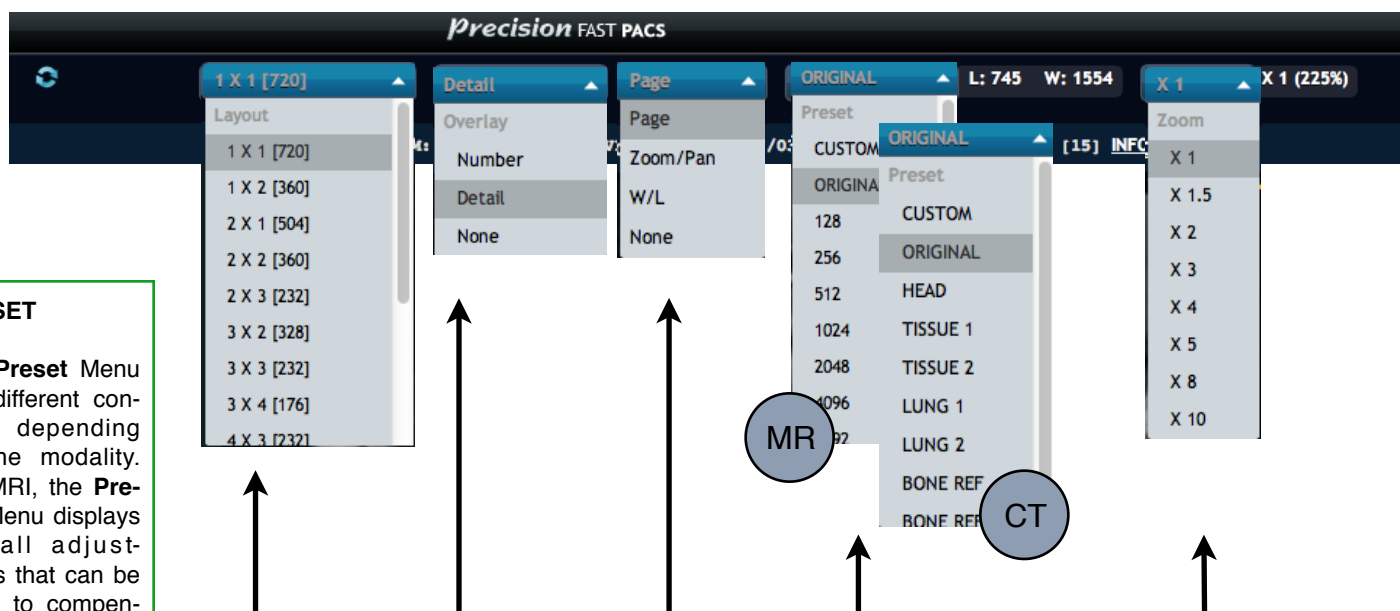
Precision FAST PACS

1 X 1 [720]
Layout
1 X 1 [720]
1 X 2 [360]
2 X 1 [504]
2 X 2 [360]
2 X 3 [232]
3 X 2 [328]
3 X 3 [232]
3 X 4 [176]
4 X 3 [232]

Detail
Overlay
Number
Detail
None

Page
Page
Zoom/Pan
W/L
None

ORIGINAL
Preset
CUSTOM
ORIGINA
128
256
512
1024
2048
4096
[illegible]92

MR

ORIGINAL
Preset
CUSTOM
ORIGINAL
HEAD
TISSUE 1
TISSUE 2
LUNG 1
LUNG 2
BONE REF
BONE REF

CT

L: 745 W: 1554

X 1
Zoom
X 1
X 1.5
X 2
X 3
X 4
X 5
X 8
X 10

X 1 (225%)

[15] INFO

SET

Preset Menu different con- depending he modality. MRI, the Pre- Menu displays all adjust- s that can be to compen-